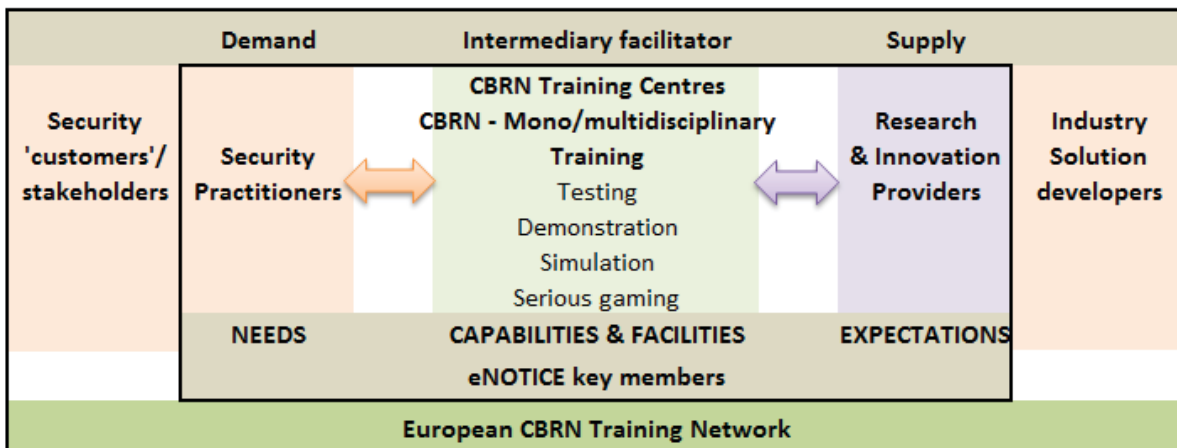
Demand

Intermediary facilitator

Supply

Security 'customers'/ stakeholders

Security Practitioners

CBRN Training Centres
CBRN - Mono/multidisciplinary
Training
Testing
Demonstration
Simulation
Serious gaming

Research & Innovation Providers

Industry Solution developers

NEEDS

CAPABILITIES & FACILITIES

EXPECTATIONS

eNOTICE key members

European CBRN Training Network